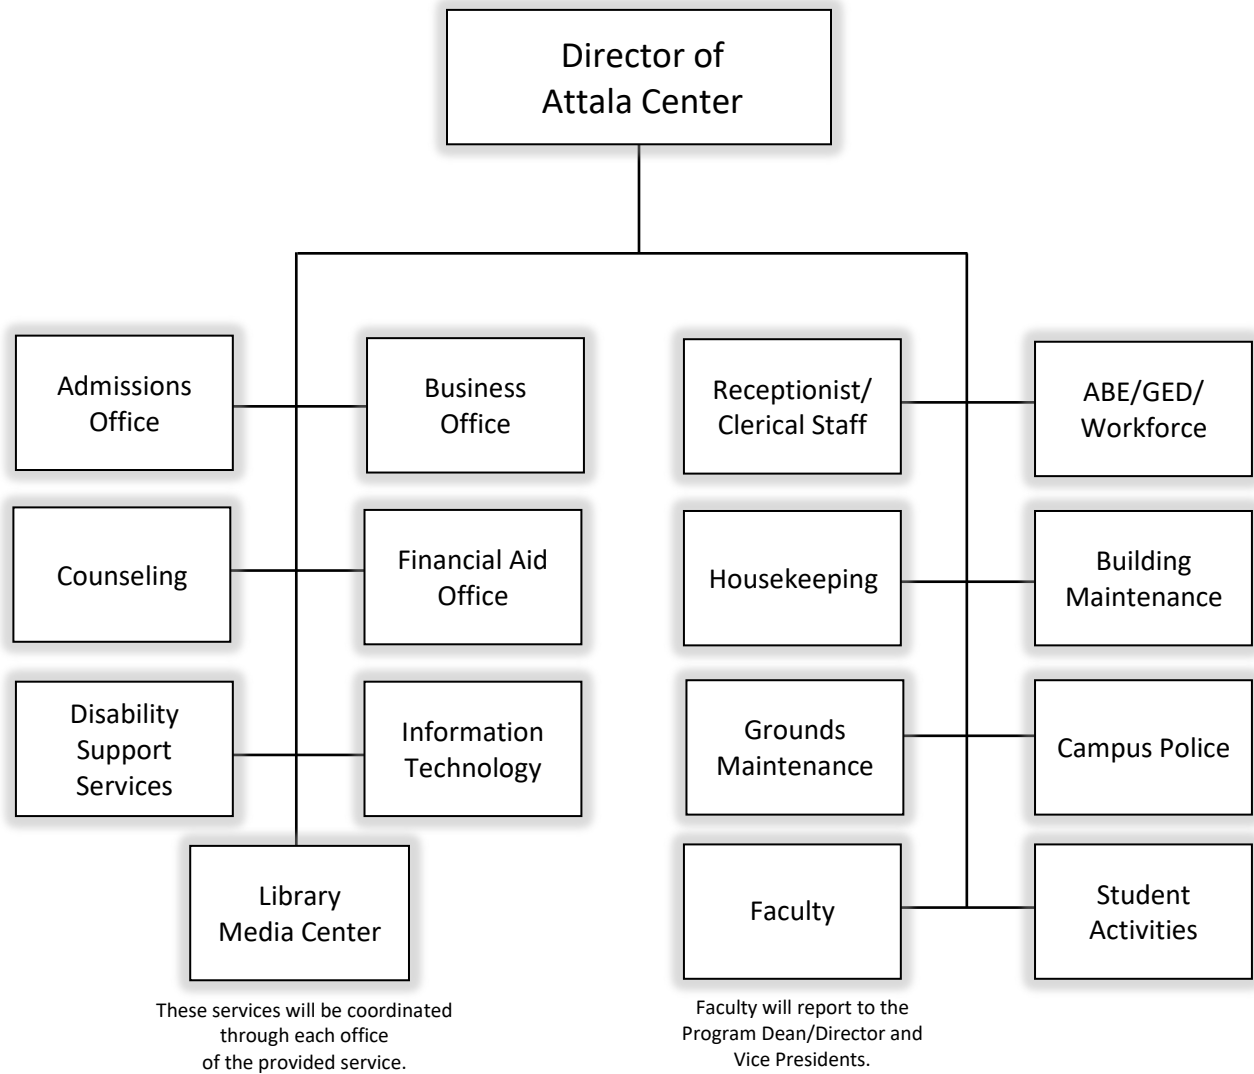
Director of Attala Center

Admissions Office

Business Office

Counseling

Financial Aid Office

Disability Support Services

Information Technology

Library Media Center

These services will be coordinated through each office of the provided service.

Receptionist/ Clerical Staff

ABE/GED/ Workforce

Housekeeping

Building Maintenance

Grounds Maintenance

Campus Police

Faculty

Student Activities

Faculty will report to the Program Dean/Director and Vice Presidents.